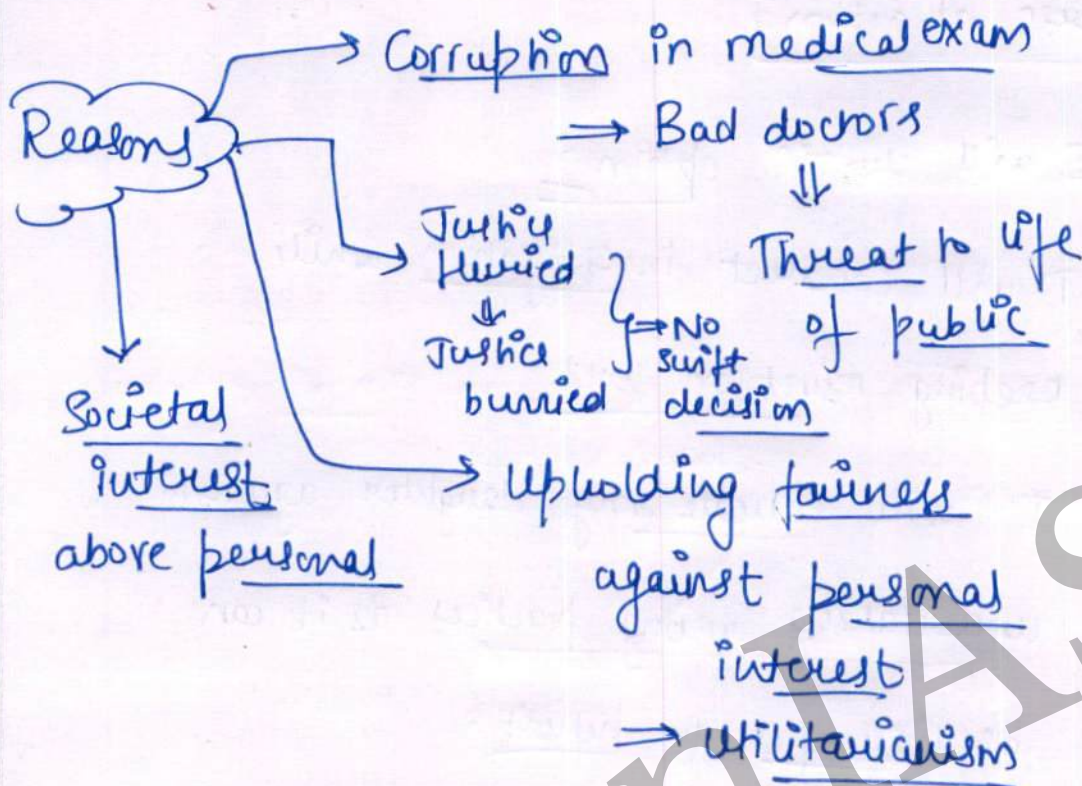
Reasons

Corruption in medical exam
→ Bad doctors
⇓
Threat to life of public

Justice Hurried
⇓
Justice burried
→ No swift decision

Upholding fairness against personal interest
→ utilitarianism

Societal interest above personal